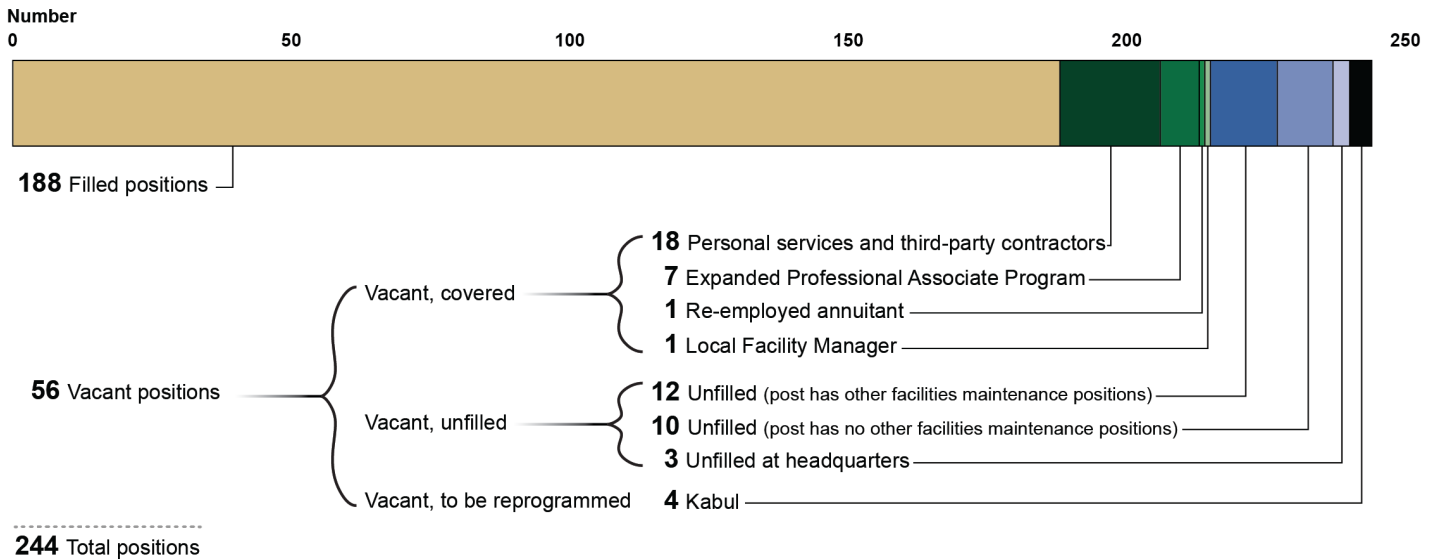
Number

0 50 100 150 200 250

188 Filled positions

56 Vacant positions

Vacant, covered

18 Personal services and third-party contractors

7 Expanded Professional Associate Program

1 Re-employed annuitant

1 Local Facility Manager

Vacant, unfilled

12 Unfilled (post has other facilities maintenance positions)

10 Unfilled (post has no other facilities maintenance positions)

3 Unfilled at headquarters

Vacant, to be reprogrammed

4 Kabul

244 Total positions